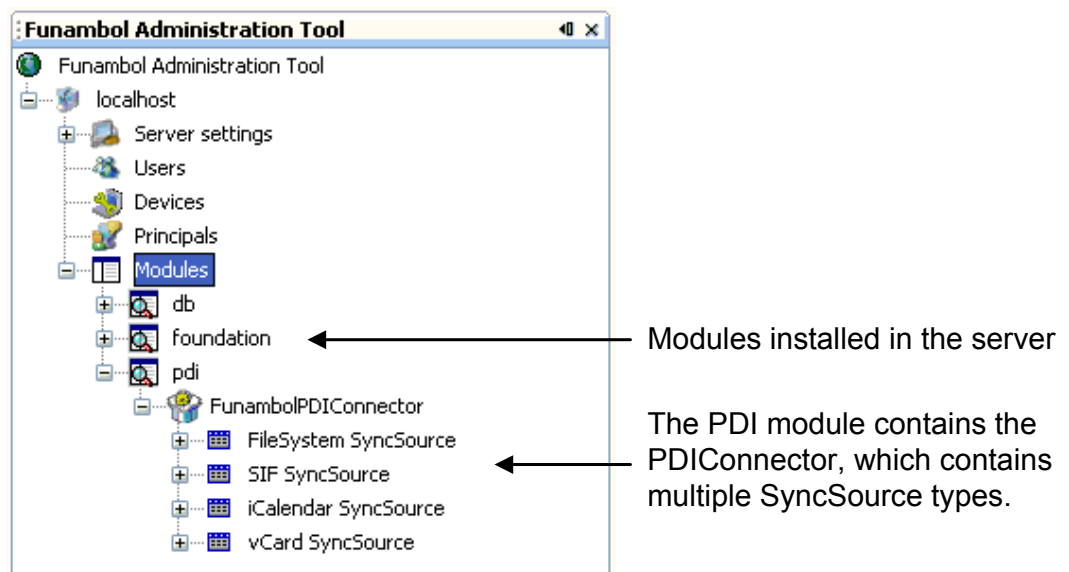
Funambol Administration Tool

Funambol Administration Tool
localhost
Server settings
Users
Devices
Principals
Modules
db
foundation
pdi
FunambolPDIConnector
FileSystem SyncSource
SIF SyncSource
iCalendar SyncSource
vCard SyncSource

Modules installed in the server

The PDI module contains the PDIConnector, which contains multiple SyncSource types.